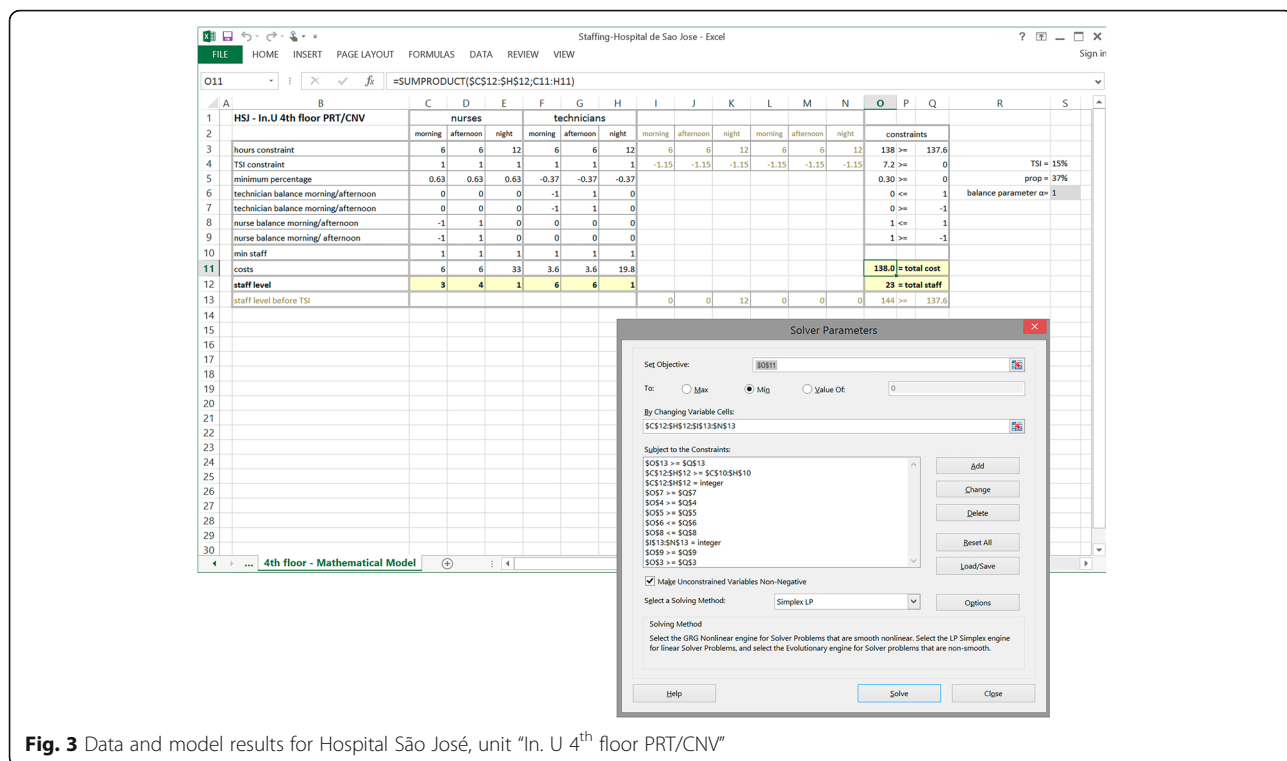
Staffing-Hospital de Sao Jose - Excel

FILE HOME INSERT PAGE LAYOUT FORMULAS DATA REVIEW VIEW Sign in

O11 =SUMPRODUCT($C$12:$H$12;C11:H11)

| | A | B | C | D | E | F | G | H | I | J | K | L | M | N | O | P | Q | R | S |
|---|---|---|---|---|---|---|---|---|---|---|---|---|---|---|---|---|---|---|---|
| 1 | | HSJ - In.U 4th floor PRT/CNV | nurses | | | technicians | | | | | | | | | | | | | |
| 2 | | | morning | afternoon | night | morning | afternoon | night | morning | afternoon | night | morning | afternoon | night | constraints | | | | |
| 3 | | hours constraint | 6 | 6 | 12 | 6 | 6 | 12 | 6 | 6 | 12 | 6 | 6 | 12 | 138 | >= | 137.6 | | |
| 4 | | TSI constraint | 1 | 1 | 1 | 1 | 1 | 1 | -1.15 | -1.15 | -1.15 | -1.15 | -1.15 | -1.15 | 7.2 | >= | 0 | TSI = | 15% |
| 5 | | minimum percentage | 0.63 | 0.63 | 0.63 | -0.37 | -0.37 | -0.37 | | | | | | | 0.30 | >= | 0 | prop = | 37% |
| 6 | | technician balance morning/afternoon | 0 | 0 | 0 | -1 | 1 | 0 | | | | | | | 0 | <= | 1 | balance parameter α= | 1 |
| 7 | | technician balance morning/afternoon | 0 | 0 | 0 | -1 | 1 | 0 | | | | | | | 0 | >= | -1 | | |
| 8 | | nurse balance morning/afternoon | -1 | 1 | 0 | 0 | 0 | 0 | | | | | | | 1 | <= | 1 | | |
| 9 | | nurse balance morning/ afternoon | -1 | 1 | 0 | 0 | 0 | 0 | | | | | | | 1 | >= | -1 | | |
| 10 | | min staff | 1 | 1 | 1 | 1 | 1 | 1 | | | | | | | | | | | |
| 11 | | costs | 6 | 6 | 33 | 3.6 | 3.6 | 19.8 | | | | | | | 138.0 | = total cost | | | |
| 12 | | staff level | 3 | 4 | 1 | 6 | 6 | 1 | | | | | | | 23 | = total staff | | | |
| 13 | | staff level before TSI | | | | | | | 0 | 0 | 12 | 0 | 0 | 0 | 144 | >= | 137.6 | | |

4th floor - Mathematical Model

Solver Parameters

Set Objective: $O$11
To: Max Min Value Of: 0
By Changing Variable Cells:
$C$12:$H$12;$I$13:$N$13
Subject to the Constraints:
$O$13 >= $Q$13
$C$12:$H$12 > = $C$10:$H$10
$C$12:$H$12 = integer
$O$7 >= $Q$7
$O$4 >= $Q$4
$O$5 >= $Q$5
$O$6 <= $Q$6
$O$8 <= $Q$8
$I$13:$N$13 = integer
$O$9 >= $Q$9
$O$3 >= $Q$3
Add
Change
Delete
Reset All
Load/Save
Make Unconstrained Variables Non-Negative
Select a Solving Method: Simplex LP Options
Solving Method
Select the GRG Nonlinear engine for Solver Problems that are smooth nonlinear. Select the LP Simplex engine for linear Solver Problems, and select the Evolutionary engine for Solver problems that are non-smooth.
Help Solve Close

**Fig. 3** Data and model results for Hospital São José, unit "In. U 4$^{th}$ floor PRT/CNV"